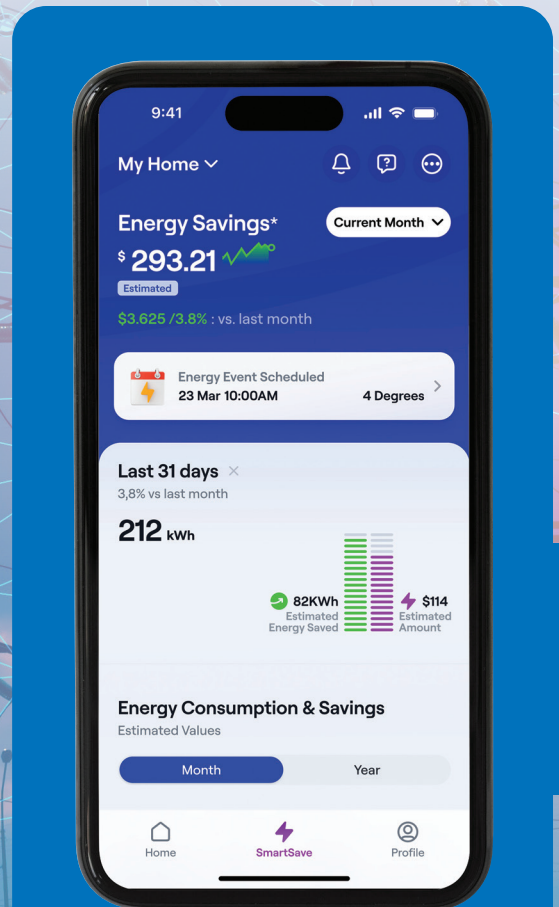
9:41

My Home

Energy Savings*

Current Month

$ 293.21

Estimated

$3.625 /3.8% : vs. last month

Energy Event Scheduled
23 Mar 10:00AM
4 Degrees

Last 31 days ×
3,8% vs last month

212 kWh

82KWh
Estimated Energy Saved

$114
Estimated Amount

Energy Consumption & Savings
Estimated Values

Month
Year

Home
SmartSave
Profile